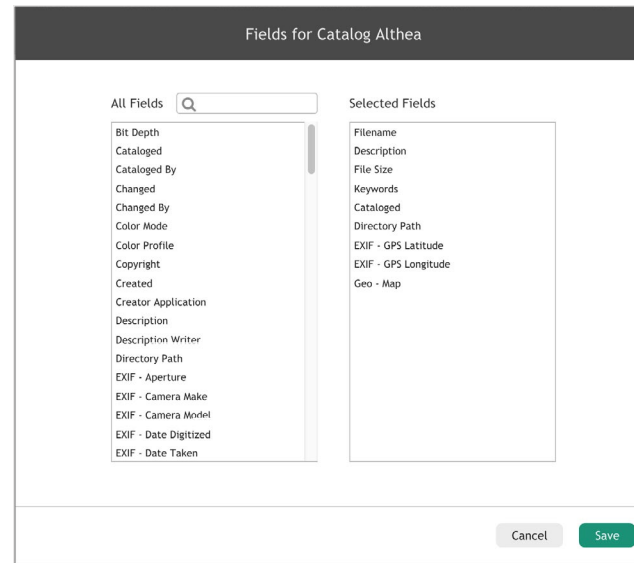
Fields for Catalog Althea

All Fields

Bit Depth
Cataloged
Cataloged By
Changed
Changed By
Color Mode
Color Profile
Copyright
Created
Creator Application
Description
Description Writer
Directory Path
EXIF - Aperture
EXIF - Camera Make
EXIF - Camera Model
EXIF - Date Digitized
EXIF - Date Taken

Selected Fields

Filename
Description
File Size
Keywords
Cataloged
Directory Path
EXIF - GPS Latitude
EXIF - GPS Longitude
Geo - Map

Cancel
Save